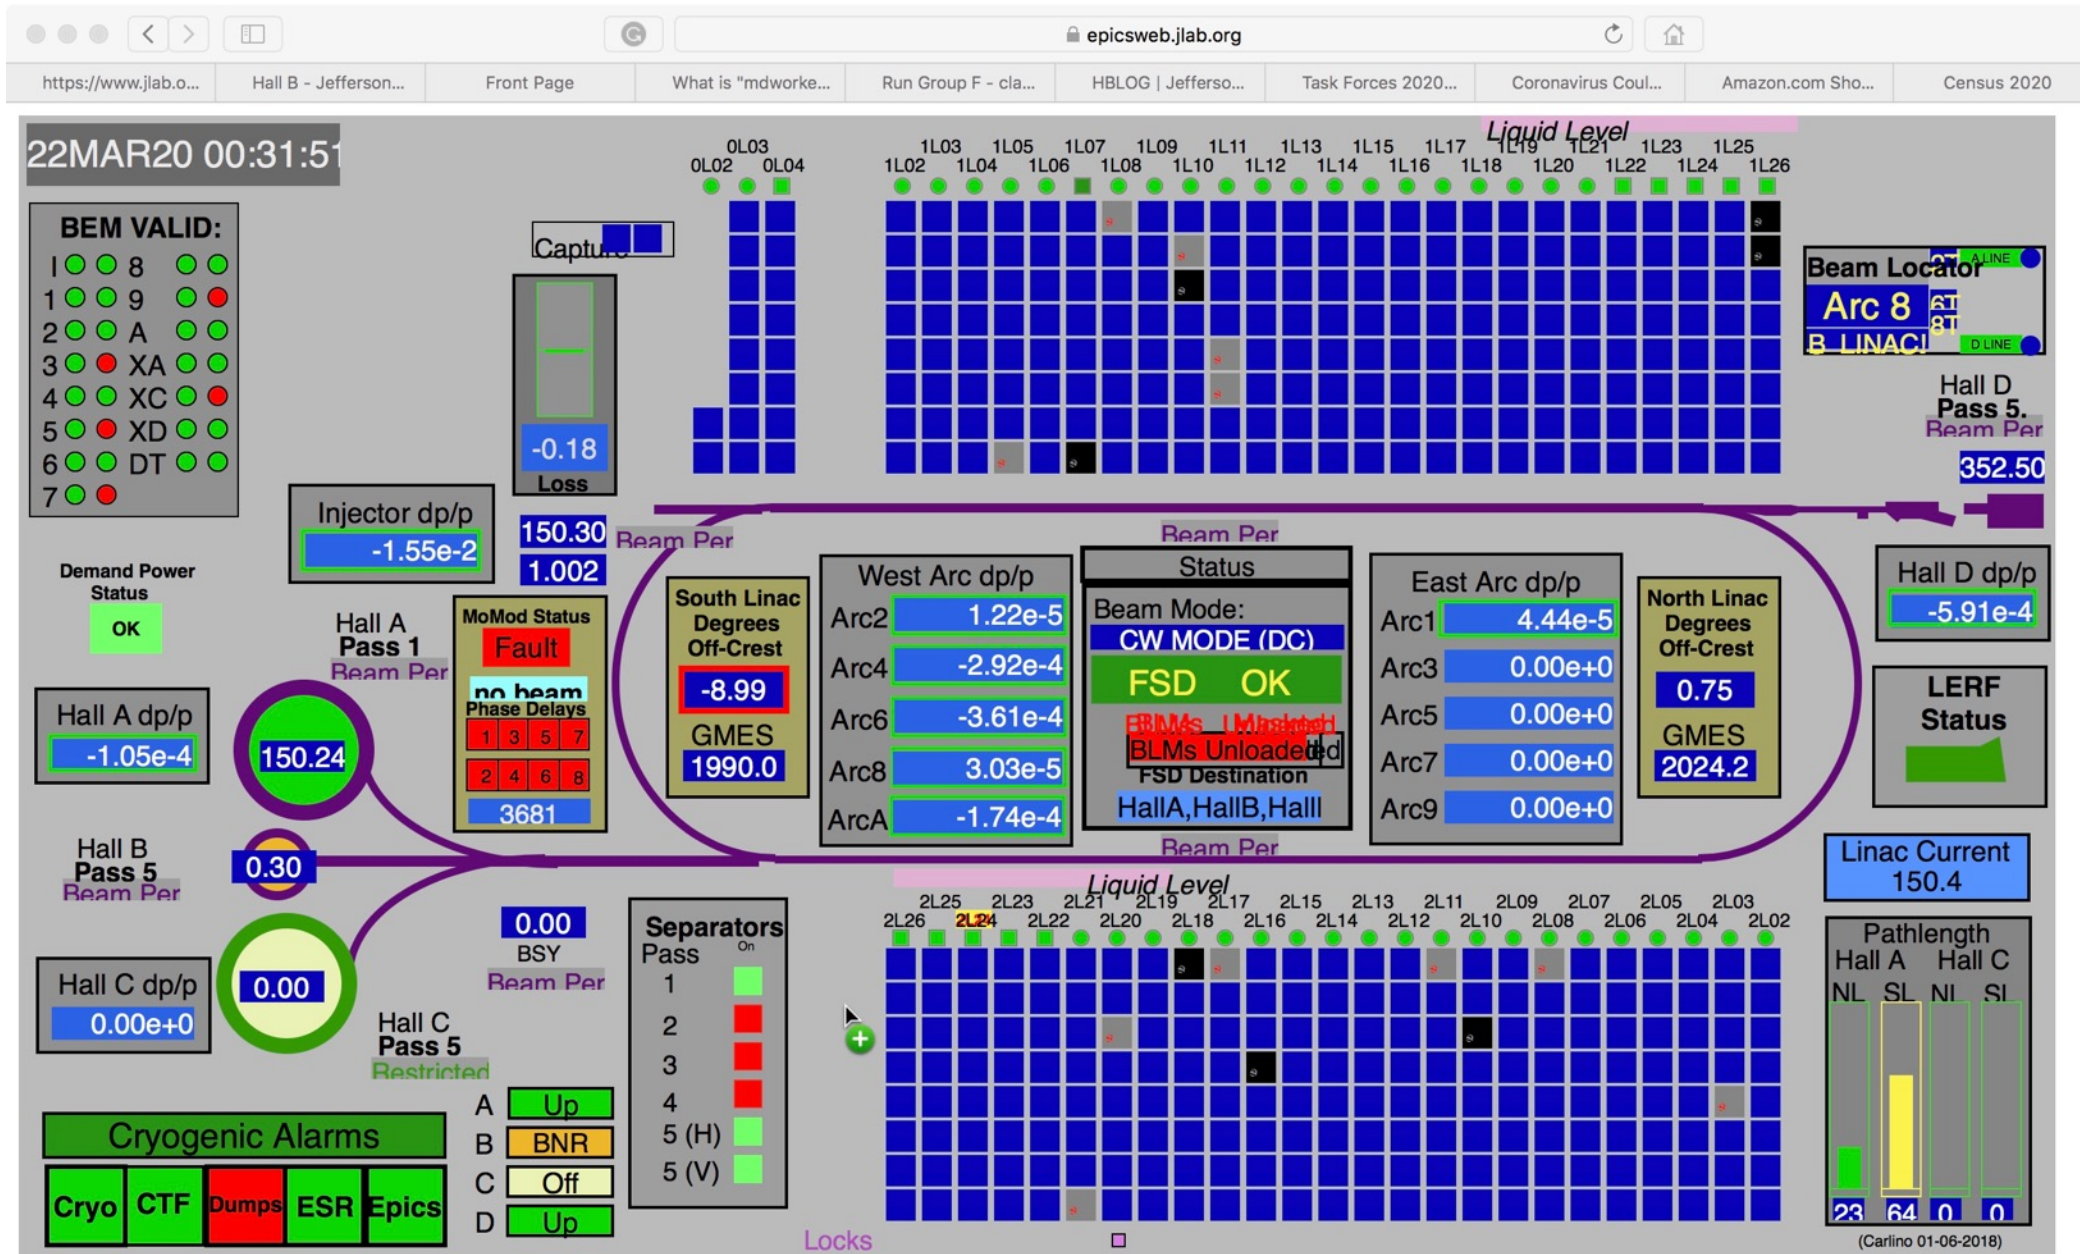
epicsweb.jlab.org

https://www.jlab.o... Hall B - Jefferson... Front Page What is "mdworke... Run Group F - cla... HBLOG | Jefferso... Task Forces 2020... Coronavirus Coul... Amazon.com Sho... Census 2020

22MAR20 00:31:51

Liquid Level

0L03 0L02 0L04

1L03 1L05 1L07 1L09 1L11 1L13 1L15 1L17 1L19 1L21 1L23 1L25
1L02 1L04 1L06 1L08 1L10 1L12 1L14 1L16 1L18 1L20 1L22 1L24 1L26

BEM VALID:
I 8
1 9
2 A
3 XA
4 XC
5 XD
6 DT
7

Capture

-0.18
Loss

Beam Locator
Arc 8
B LINAC!
A LINE
D LINE
6T
8T

Hall D
Pass 5.
Beam Per
352.50

Injector dp/p
-1.55e-2

150.30
1.002
Beam Per

Beam Per

Demand Power Status
OK

Hall A
Pass 1
Beam Per

MoMod Status
Fault
no beam
Phase Delays
1 3 5 7
2 4 6 8
3681

South Linac Degrees Off-Crest
-8.99
GMES
1990.0

West Arc dp/p
Arc2 1.22e-5
Arc4 -2.92e-4
Arc6 -3.61e-4
Arc8 3.03e-5
ArcA -1.74e-4

Status
Beam Mode:
CW MODE (DC)
FSD OK
BLMs Unloaded
FSD Destination
HallA,HallB,HallI

East Arc dp/p
Arc1 4.44e-5
Arc3 0.00e+0
Arc5 0.00e+0
Arc7 0.00e+0
Arc9 0.00e+0

North Linac Degrees Off-Crest
0.75
GMES
2024.2

Hall D dp/p
-5.91e-4

LERF Status

Hall A dp/p
-1.05e-4

150.24

Hall B
Pass 5
Beam Per
0.30

Beam Per

Linac Current
150.4

Liquid Level

2L25 2L23 2L21 2L19 2L17 2L15 2L13 2L11 2L09 2L07 2L05 2L03
2L26 2L24 2L22 2L20 2L18 2L16 2L14 2L12 2L10 2L08 2L06 2L04 2L02

0.00
BSY
Beam Per

Separators
Pass On
1
2
3
4
5 (H)
5 (V)

Hall C dp/p
0.00e+0

0.00

Hall C
Pass 5
Restricted

Pathlength
Hall A Hall C
NL SL NL SL
23 64 0 0

Cryogenic Alarms
Cryo CTF Dumps ESR Epics

A Up
B BNR
C Off
D Up

Locks

(Carlino 01-06-2018)